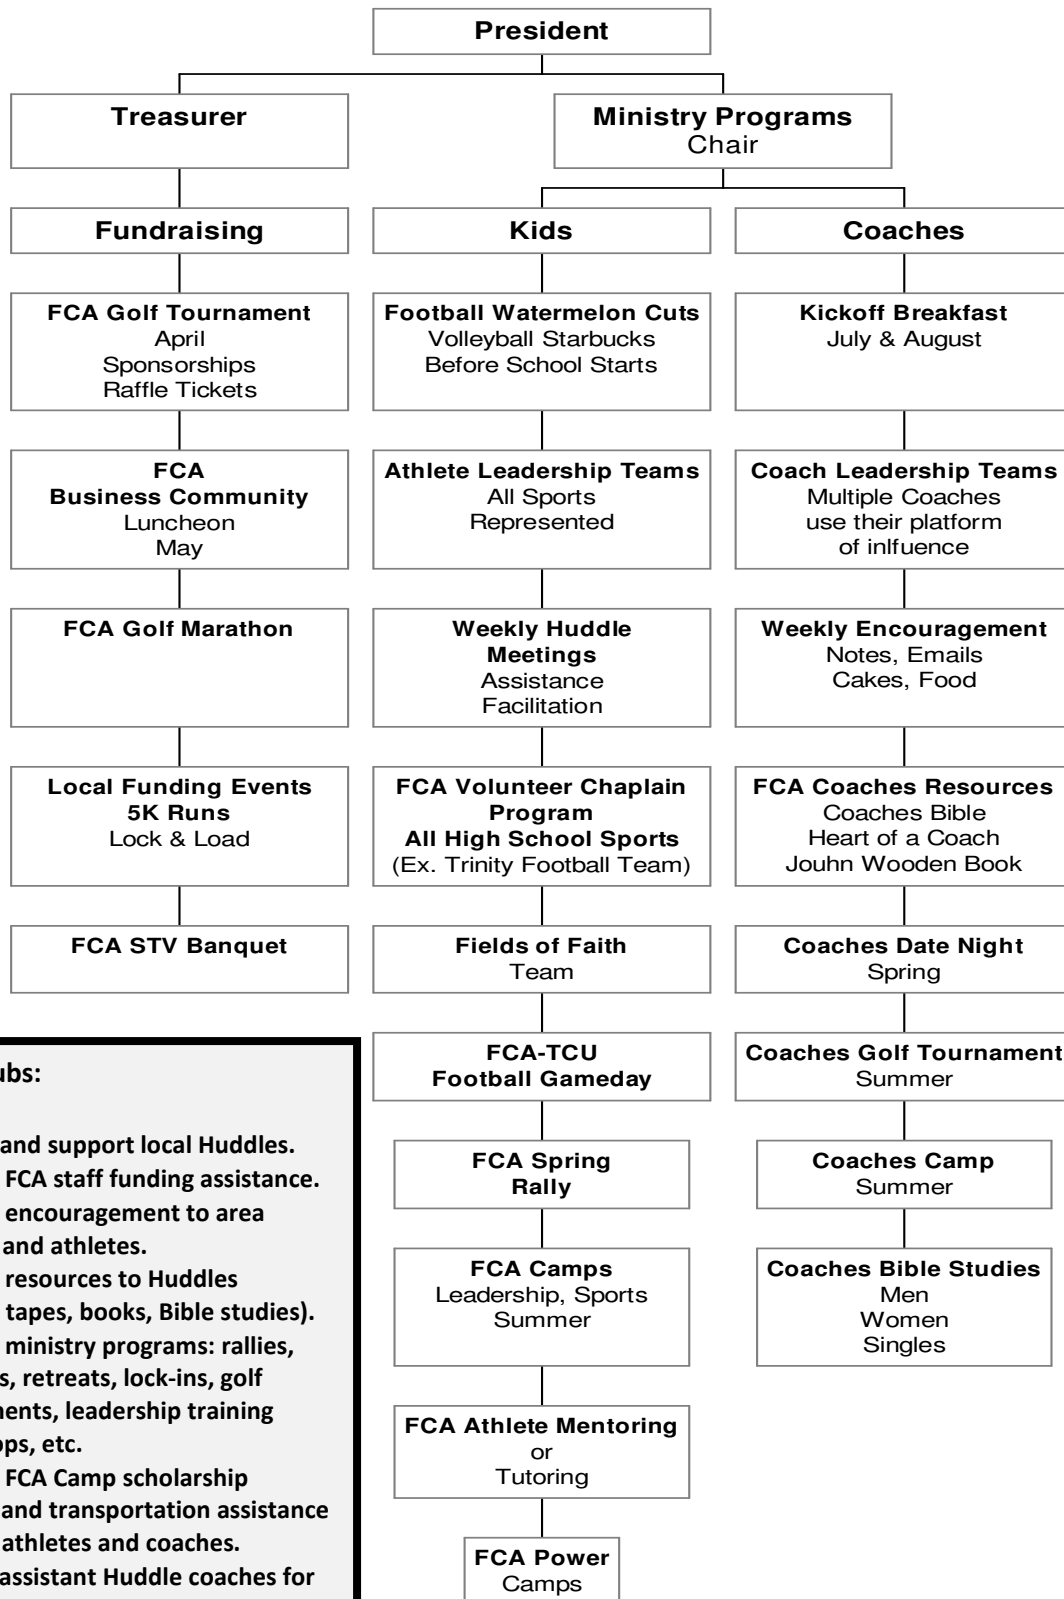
President

Treasurer

Ministry Programs
Chair

Fundraising

FCA Golf Tournament
April
Sponsorships
Raffle Tickets

FCA
Business Community
Luncheon
May

FCA Golf Marathon

Local Funding Events
5K Runs
Lock & Load

FCA STV Banquet

Kids

Football Watermelon Cuts
Volleyball Starbucks
Before School Starts

Athlete Leadership Teams
All Sports
Represented

Weekly Huddle
Meetings
Assistance
Facilitation

FCA Volunteer Chaplain
Program
All High School Sports
(Ex. Trinity Football Team)

Fields of Faith
Team

FCA-TCU
Football Gameday

FCA Spring
Rally

FCA Camps
Leadership, Sports
Summer

FCA Athlete Mentoring
or
Tutoring

FCA Power
Camps

Coaches

Kickoff Breakfast
July & August

Coach Leadership Teams
Multiple Coaches
use their platform
of inlfuence

Weekly Encouragement
Notes, Emails
Cakes, Food

FCA Coaches Resources
Coaches Bible
Heart of a Coach
Jouhn Wooden Book

Coaches Date Night
Spring

Coaches Golf Tournament
Summer

Coaches Camp
Summer

Coaches Bible Studies
Men
Women
Singles

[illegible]ubs:

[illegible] and support local Huddles.
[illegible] FCA staff funding assistance.
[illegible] encouragement to area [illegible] and athletes.
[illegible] resources to Huddles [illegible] tapes, books, Bible studies).
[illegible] ministry programs: rallies, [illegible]s, retreats, lock-ins, golf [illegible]ents, leadership training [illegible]ps, etc.
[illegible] FCA Camp scholarship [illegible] and transportation assistance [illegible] athletes and coaches.
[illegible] assistant Huddle coaches for